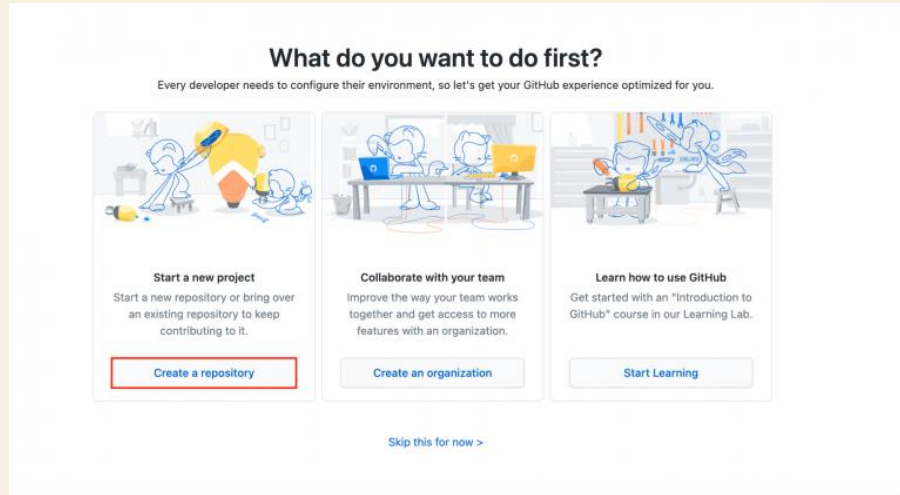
What do you want to do first?

Every developer needs to configure their environment, so let's get your GitHub experience optimized for you.

Start a new project

Start a new repository or bring over an existing repository to keep contributing to it.

Create a repository

Collaborate with your team

Improve the way your team works together and get access to more features with an organization.

Create an organization

Learn how to use GitHub

Get started with an "Introduction to GitHub" course in our Learning Lab.

Start Learning

Skip this for now >